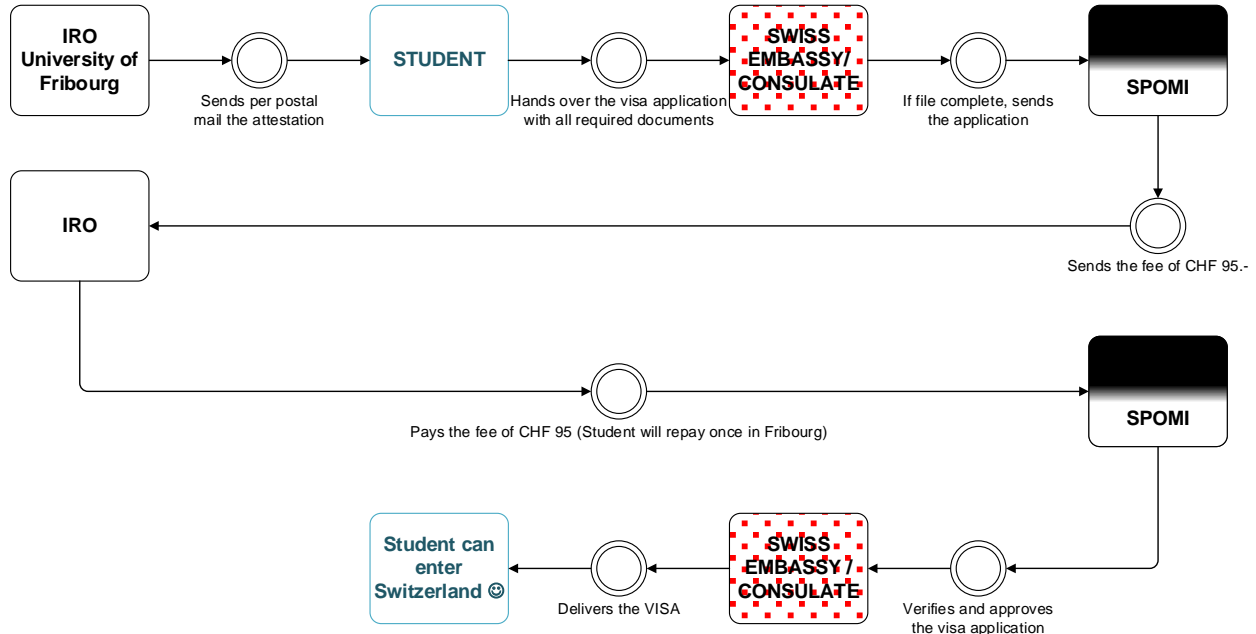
IRO University of Fribourg

Sends per postal mail the attestation

STUDENT

Hands over the visa application with all required documents

SWISS EMBASSY/ CONSULATE

If file complete, sends the application

SPOMI

Sends the fee of CHF 95.-

IRO

Pays the fee of CHF 95 (Student will repay once in Fribourg)

SPOMI

Verifies and approves the visa application

SWISS EMBASSY / CONSULATE

Delivers the VISA

Student can enter Switzerland ☺